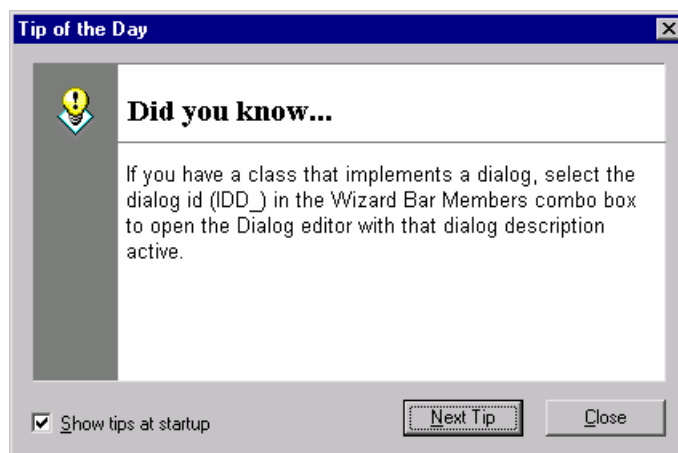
Tip of the Day

Did you know...

If you have a class that implements a dialog, select the dialog id (IDD_) in the Wizard Bar Members combo box to open the Dialog editor with that dialog description active.

Show tips at startup

Next Tip

Close